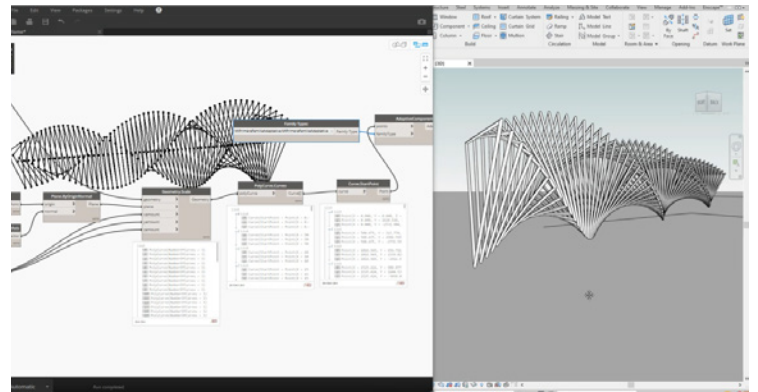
File Edit View Packages Settings Help

Family Types

Polycurve.ByPoints

Geometry.Scale

Curve.StartPoint

Family Type

Window Roof Curtain System Railing Model Text
Component Ceiling Curtain Grid Ramp Model Line
Column Floor Mullion Stair Model Group
Build Circulation Model Room & Area Opening Datum Work Plane

Automatic Run completed